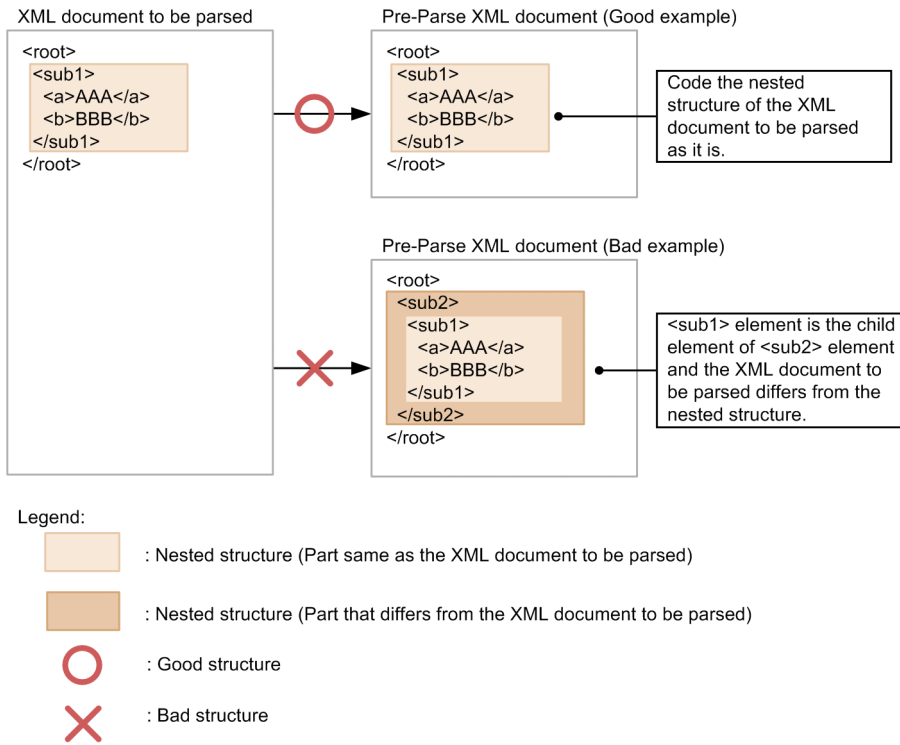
XML document to be parsed

<root>
<sub1>
<a>AAA</a>
<b>BBB</b>
</sub1>
</root>

Pre-Parse XML document (Good example)

<root>
<sub1>
<a>AAA</a>
<b>BBB</b>
</sub1>
</root>

Code the nested structure of the XML document to be parsed as it is.

Pre-Parse XML document (Bad example)

<root>
<sub2>
<sub1>
<a>AAA</a>
<b>BBB</b>
</sub1>
</sub2>
</root>

<sub1> element is the child element of <sub2> element and the XML document to be parsed differs from the nested structure.

Legend:

: Nested structure (Part same as the XML document to be parsed)

: Nested structure (Part that differs from the XML document to be parsed)

: Good structure

: Bad structure